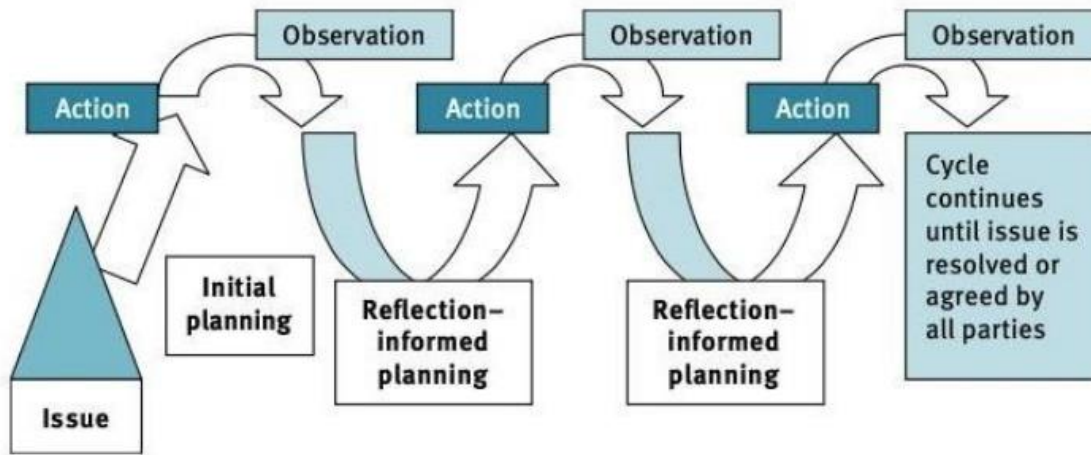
Observation

Observation

Observation

Action

Action

Action

Cycle continues until issue is resolved or agreed by all parties

Initial planning

Reflection–informed planning

Reflection–informed planning

Issue